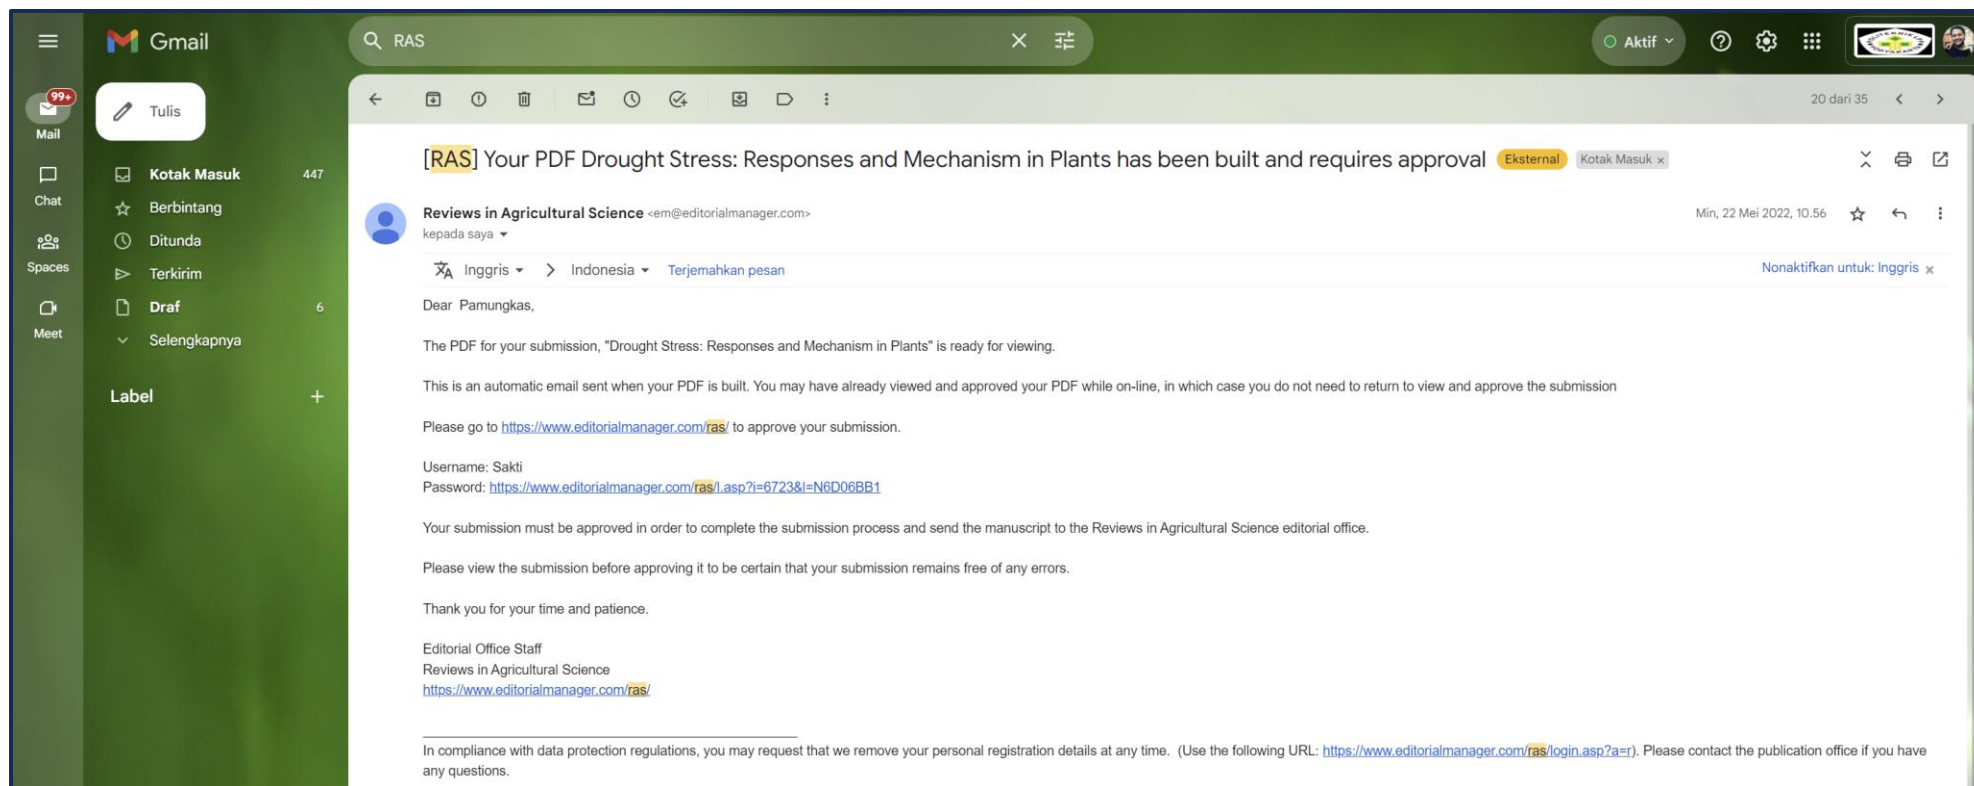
Gmail

RAS

Aktif

99+
Mail

Chat

Spaces

Meet

Tulis

Kotak Masuk 447
Berbintang
Ditunda
Terkirim
Draf 6
Selengkapnya

Label +

20 dari 35

[RAS] Your PDF Drought Stress: Responses and Mechanism in Plants has been built and requires approval Eksternal Kotak Masuk ×

Reviews in Agricultural Science <em@editorialmanager.com>
kepada saya

Min, 22 Mei 2022, 10.56

Inggris > Indonesia Terjemahkan pesan

Nonaktifkan untuk: Inggris ×

Dear Pamungkas,

The PDF for your submission, "Drought Stress: Responses and Mechanism in Plants" is ready for viewing.

This is an automatic email sent when your PDF is built. You may have already viewed and approved your PDF while on-line, in which case you do not need to return to view and approve the submission

Please go to https://www.editorialmanager.com/ras/ to approve your submission.

Username: Sakti
Password: https://www.editorialmanager.com/ras/l.asp?i=6723&l=N6D06BB1

Your submission must be approved in order to complete the submission process and send the manuscript to the Reviews in Agricultural Science editorial office.

Please view the submission before approving it to be certain that your submission remains free of any errors.

Thank you for your time and patience.

Editorial Office Staff
Reviews in Agricultural Science
https://www.editorialmanager.com/ras/

In compliance with data protection regulations, you may request that we remove your personal registration details at any time. (Use the following URL: https://www.editorialmanager.com/ras/login.asp?a=r). Please contact the publication office if you have any questions.